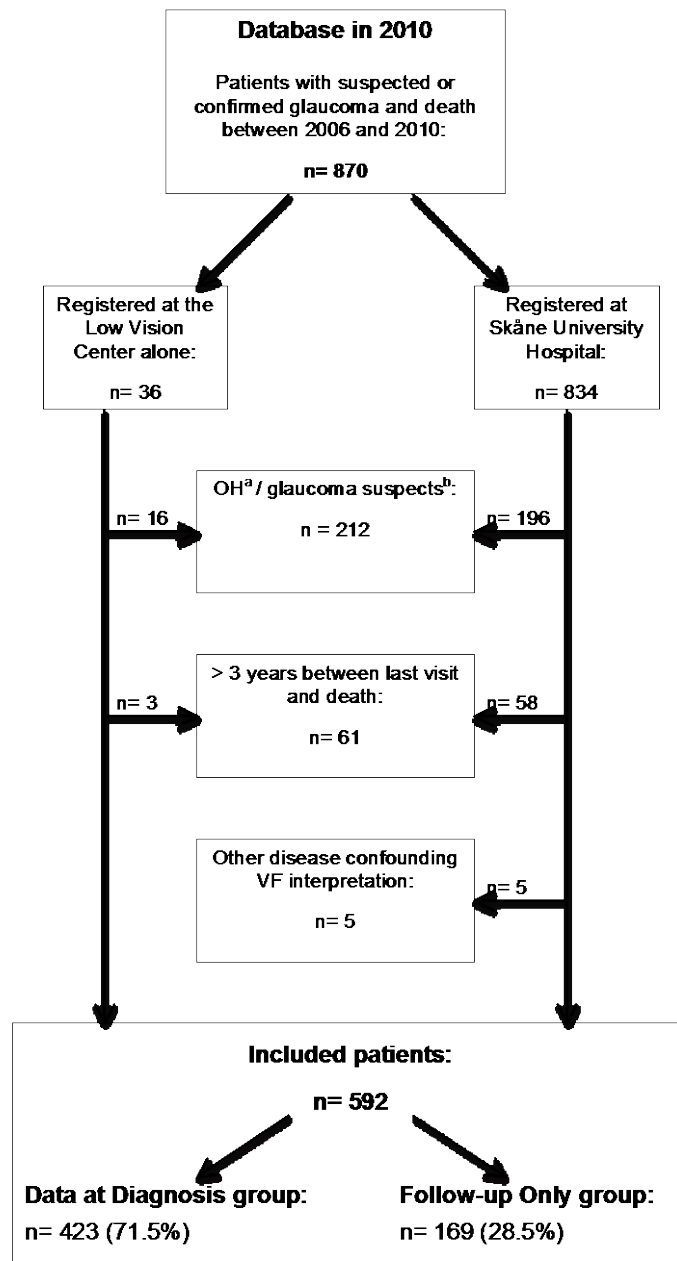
Database in 2010

Patients with suspected or confirmed glaucoma and death between 2006 and 2010:

n= 870

Registered at the Low Vision Center alone:

n= 36

Registered at Skåne University Hospital:

n= 834

n= 16

OH$^{a}$ / glaucoma suspects$^{b}$:

n = 212

n= 196

n= 3

> 3 years between last visit and death:

n= 61

n= 58

Other disease confounding VF interpretation:

n= 5

n= 5

Included patients:

n= 592

Data at Diagnosis group:

n= 423 (71.5%)

Follow-up Only group:

n= 169 (28.5%)